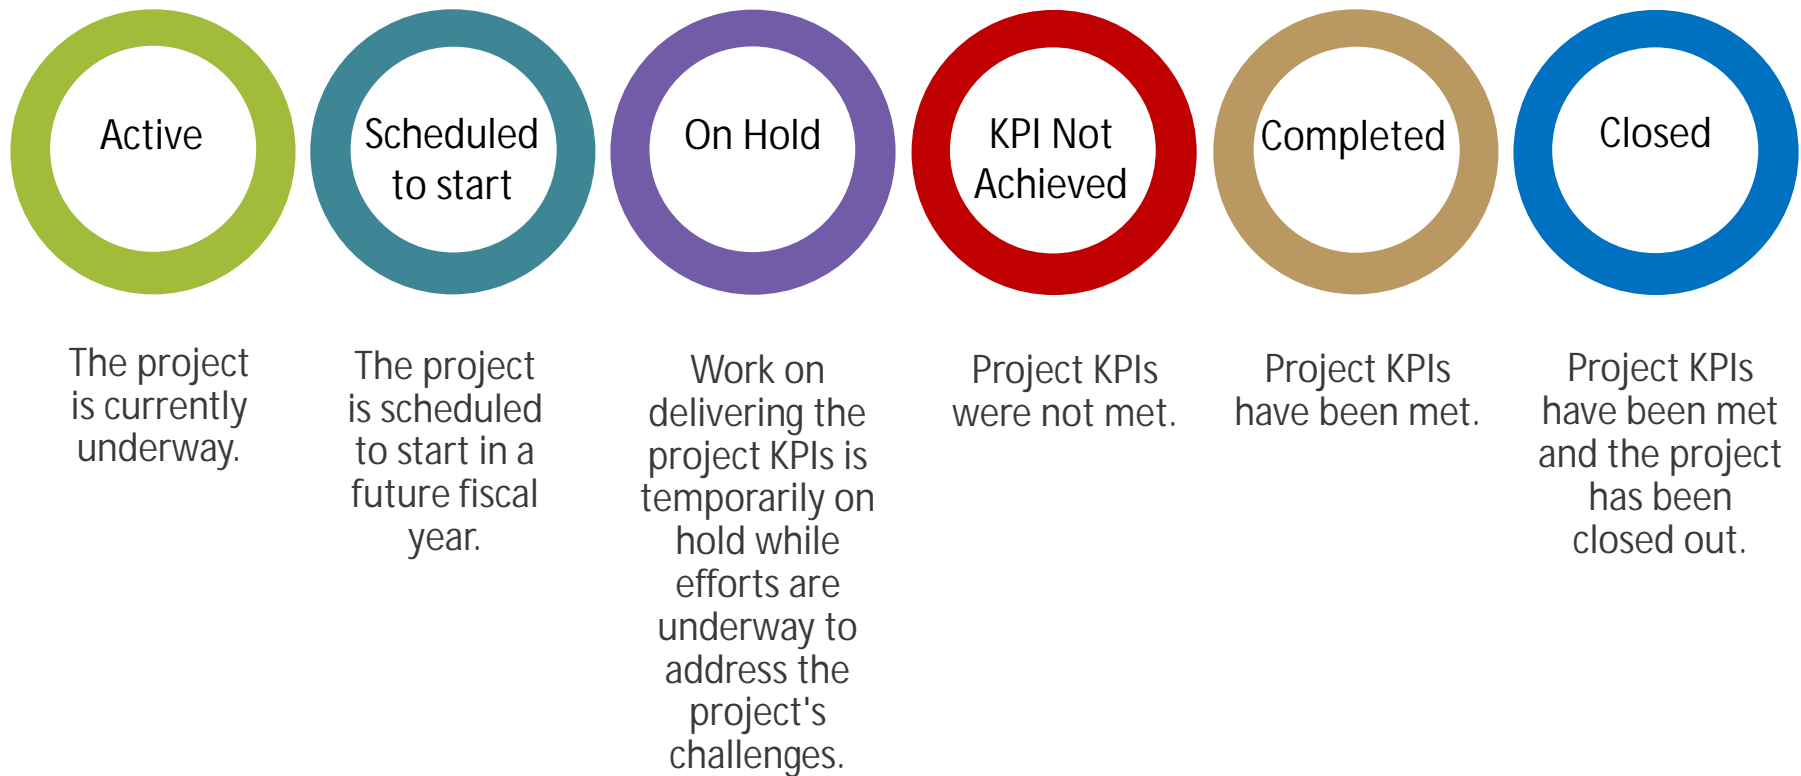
Active

Scheduled to start

On Hold

KPI Not Achieved

Completed

Closed

The project is currently underway.

The project is scheduled to start in a future fiscal year.

Work on delivering the project KPIs is temporarily on hold while efforts are underway to address the project's challenges.

Project KPIs were not met.

Project KPIs have been met.

Project KPIs have been met and the project has been closed out.